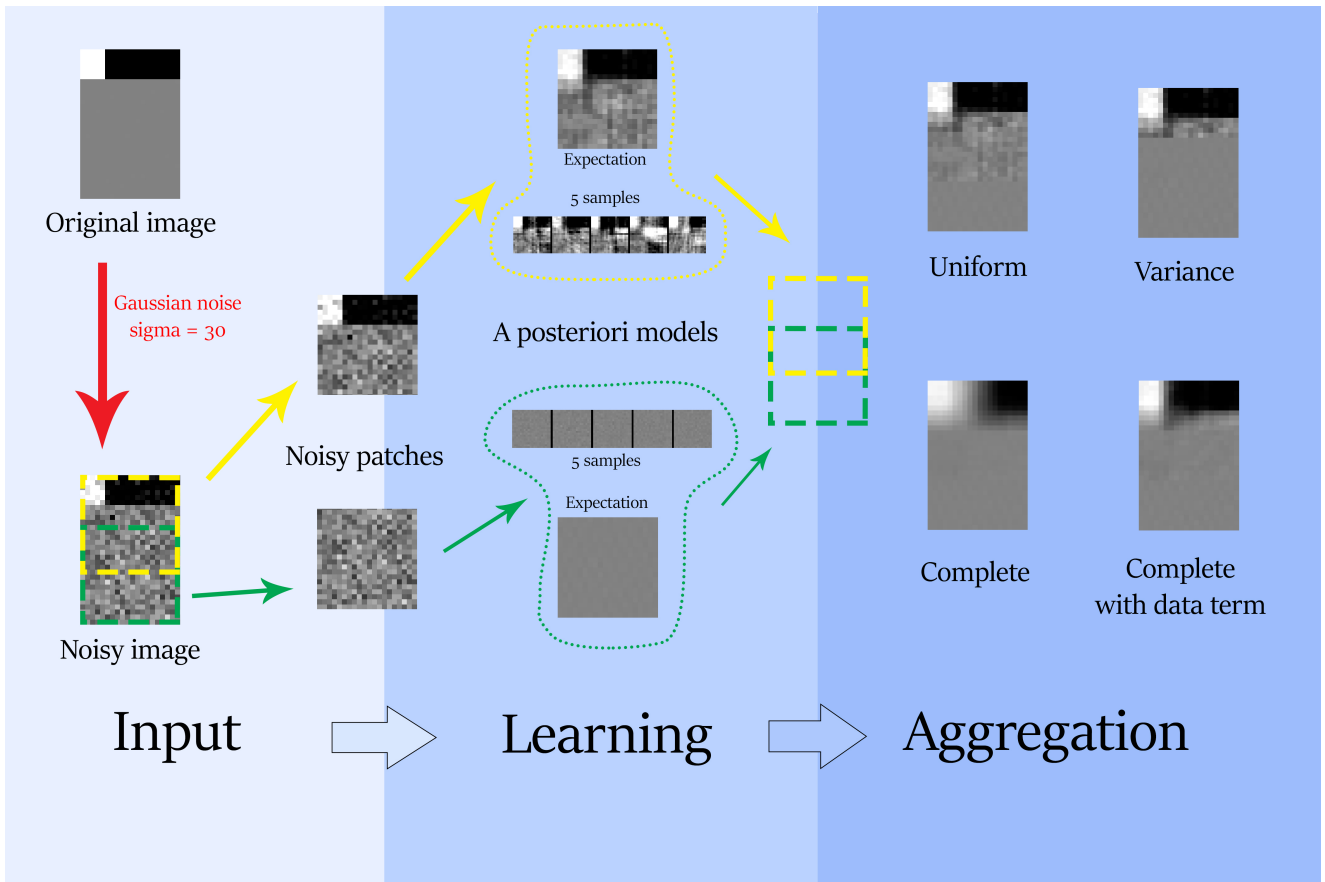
Original image

Gaussian noise
sigma = 30

Noisy image

Noisy patches

Expectation

5 samples

A posteriori models

5 samples

Expectation

Uniform

Variance

Complete

Complete
with data term

Input

Learning

Aggregation